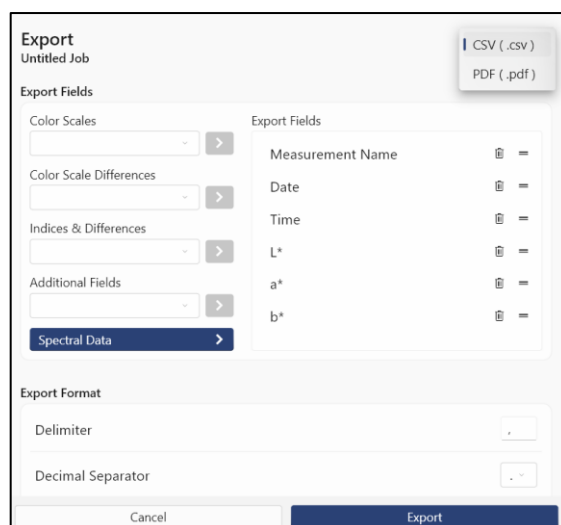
Export
Untitled Job

CSV ( .csv )
PDF ( .pdf )

Export Fields

Color Scales

Color Scale Differences

Indices & Differences

Additional Fields

Spectral Data

Export Fields

Measurement Name

Date

Time

L*

a*

b*

Export Format

Delimiter ,

Decimal Separator .

Cancel

Export